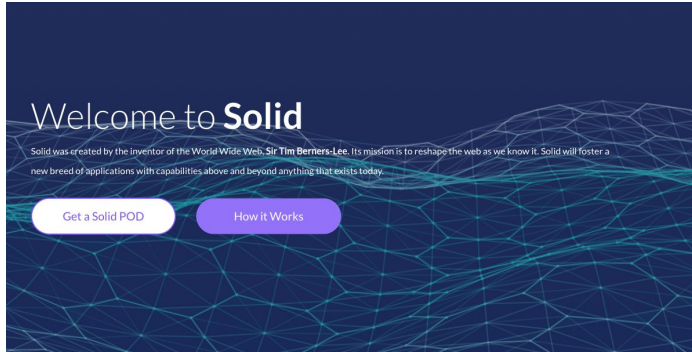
Welcome to **Solid**

Solid was created by the inventor of the World Wide Web, **Sir Tim Berners-Lee**. Its mission is to reshape the web as we know it. Solid will foster a new breed of applications with capabilities above and beyond anything that exists today.

Get a Solid POD

How it Works